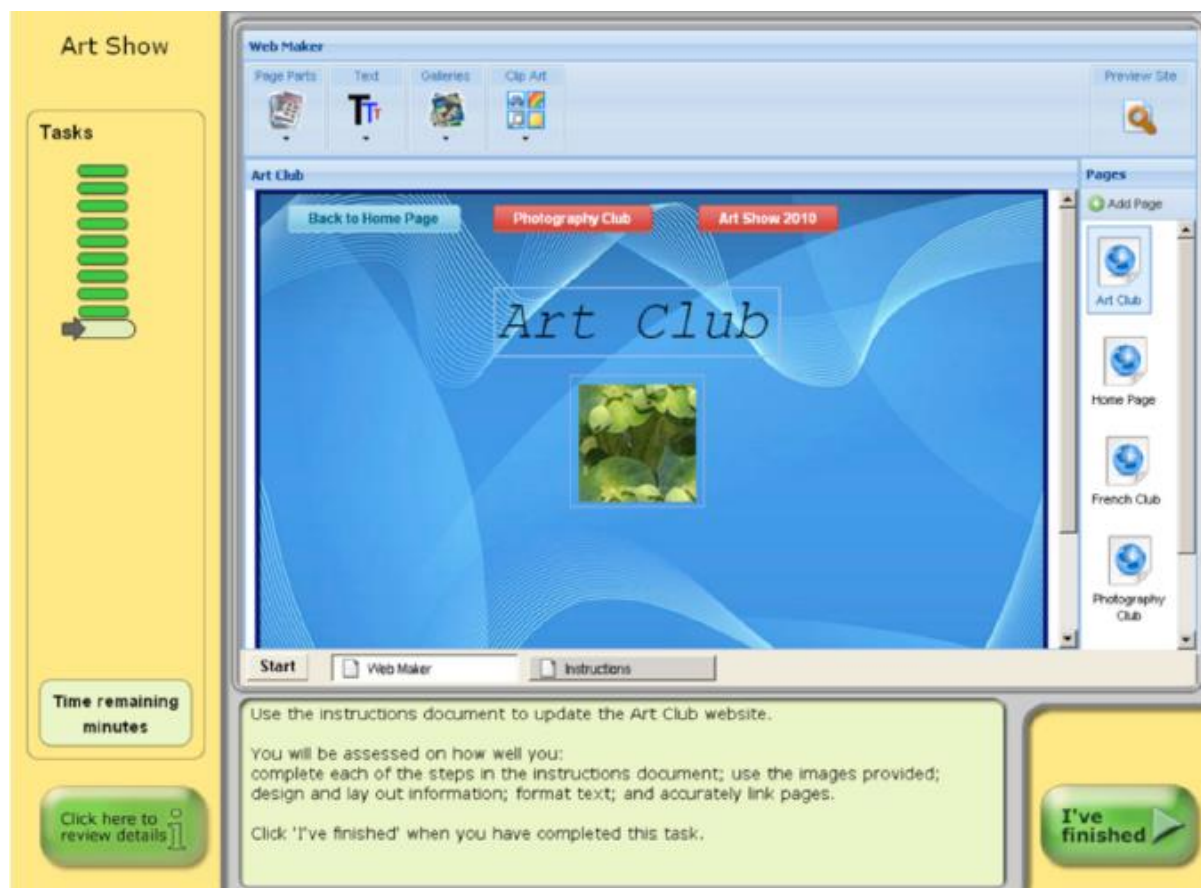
Art Show

Tasks

Time remaining minutes

Click here to review details

Web Maker

Page Parts
Text
Galleries
Clip Art

Preview Site

Art Club

Back to Home Page
Photography Club
Art Show 2010

Art Club

Pages

Add Page

Art Club

Home Page

French Club

Photography Club

Start
Web Maker
Instructions

Use the instructions document to update the Art Club website.

You will be assessed on how well you:
complete each of the steps in the instructions document; use the images provided; design and lay out information; format text; and accurately link pages.

Click 'I've finished' when you have completed this task.

I've finished